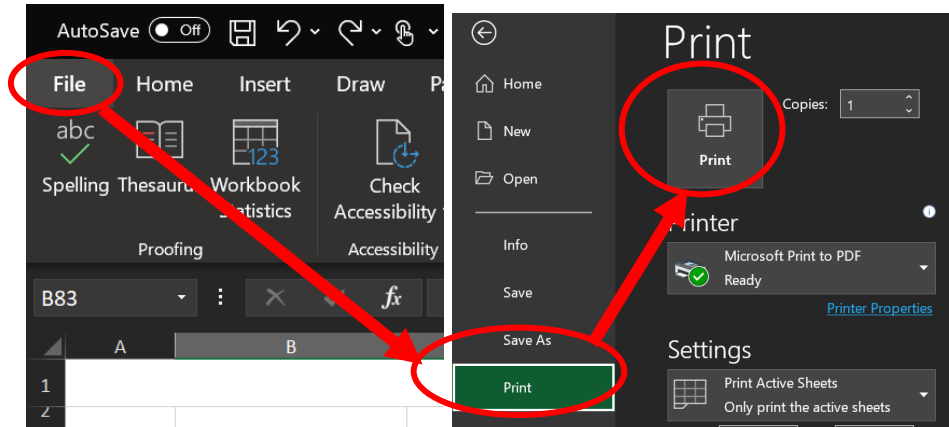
AutoSave Off

File Home Insert Draw Pa

abc Spelling Thesaurus Workbook Statistics Check Accessibility

Proofing Accessibility

B83

fx

A B

1
2

Home
New
Open
Info
Save
Save As
Print

Print

Print

Copies: 1

Printer

Microsoft Print to PDF
Ready

Printer Properties

Settings

Print Active Sheets
Only print the active sheets